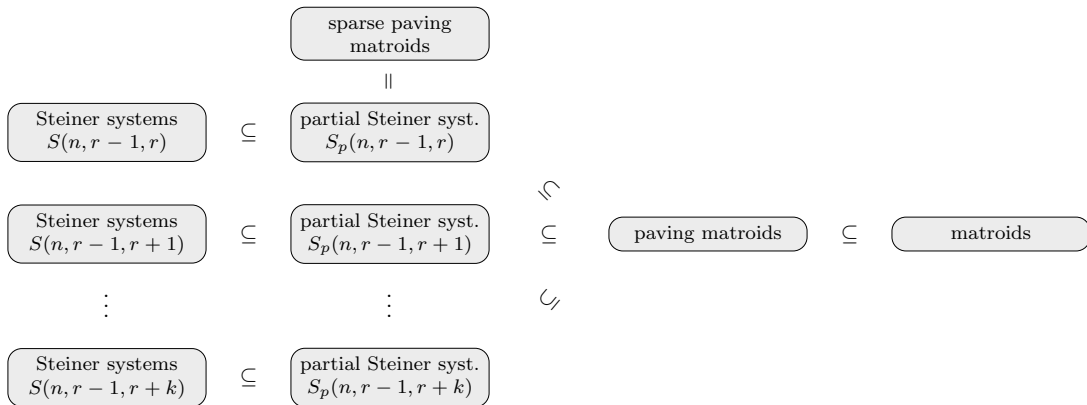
sparse paving matroids

$\parallel$

Steiner systems $S(n, r-1, r)$ $\subseteq$ partial Steiner syst. $S_p(n, r-1, r)$

$\subseteq$

Steiner systems $S(n, r-1, r+1)$ $\subseteq$ partial Steiner syst. $S_p(n, r-1, r+1)$ $\subseteq$ paving matroids $\subseteq$ matroids

$\vdots$ $\vdots$ $\subseteq$

Steiner systems $S(n, r-1, r+k)$ $\subseteq$ partial Steiner syst. $S_p(n, r-1, r+k)$